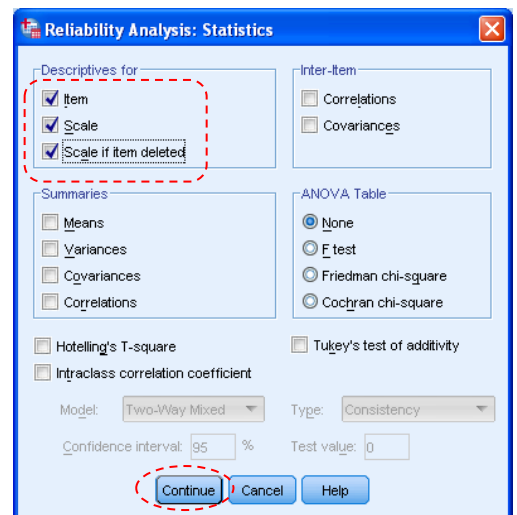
Reliability Analysis: Statistics

Descriptives for
Item
Scale
Scale if item deleted

Inter-Item
Correlations
Covariances

Summaries
Means
Variances
Covariances
Correlations

ANOVA Table
None
F test
Friedman chi-square
Cochran chi-square

Hotelling's T-square
Tukey's test of additivity
Intraclass correlation coefficient

Model: Two-Way Mixed
Type: Consistency
Confidence interval: 95 %
Test value: 0

Continue
Cancel
Help